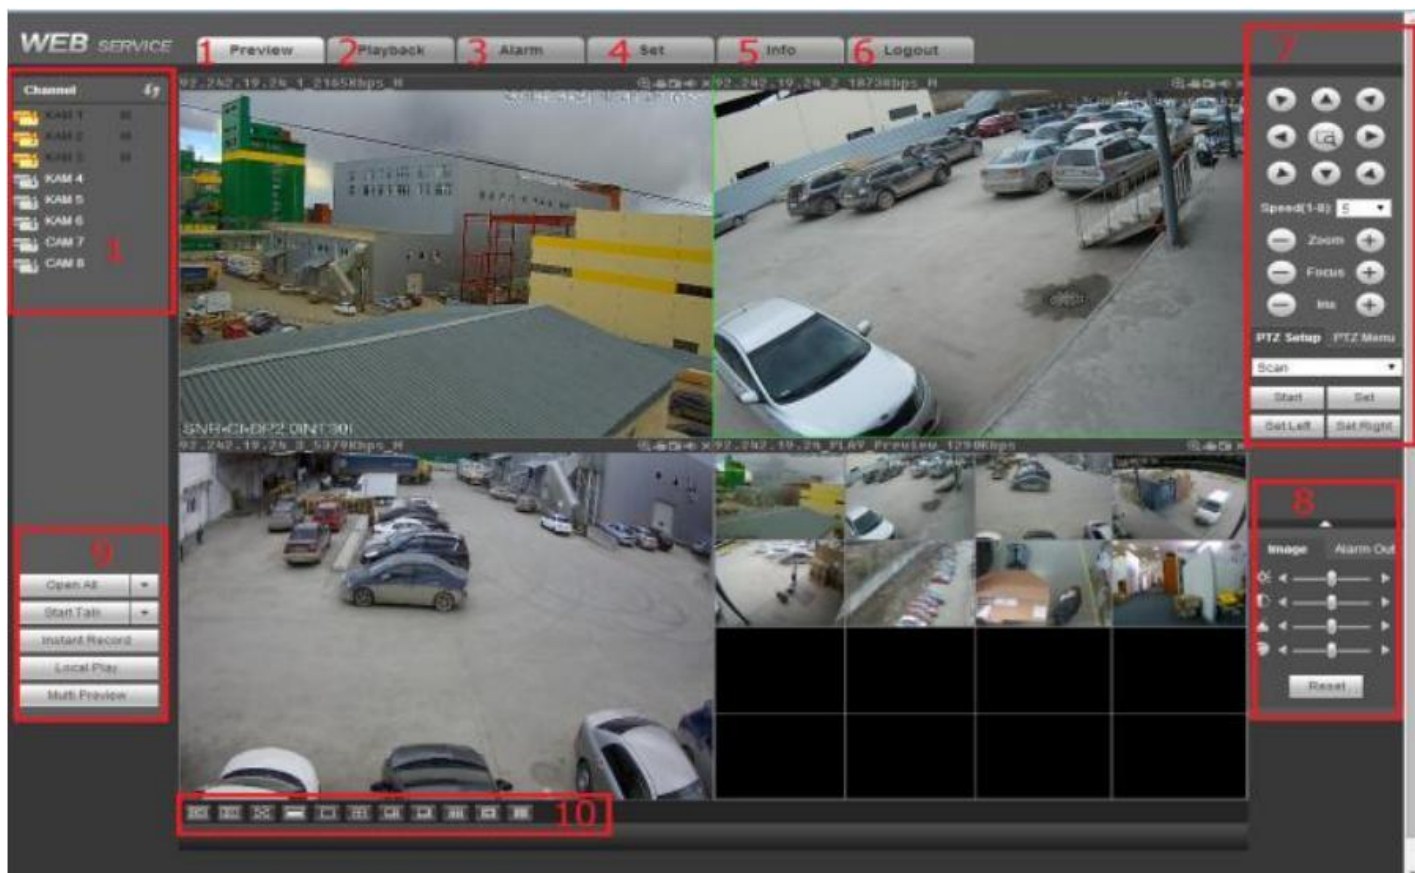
WEB SERVICE
1 Preview
2 Playback
3 Alarm
4 Set
5 Info
6 Logout

Channel
KAM 1
KAM 2
KAM 3
KAM 4
KAM 5
KAM 6
CAM 7
CAM 8
1

92.242.19.26_1_2165Kbps_M
92.242.19.26_2_1873Kbps_M
SNR-CI-DP2 0INT30I
92.242.19.26_3_5379Kbps_M
92.242.19.26_PLAY_Preview_1290Kbps

7
Speed(1-8) 5
Zoom
Focus
Iris
PTZ Setup
PTZ Menu
Scan
Start
Set
Set Left
Set Right

8
Image
Alarm Out
Reset

9
Open All
Start Talk
Instant Record
Local Play
Multi Preview

10